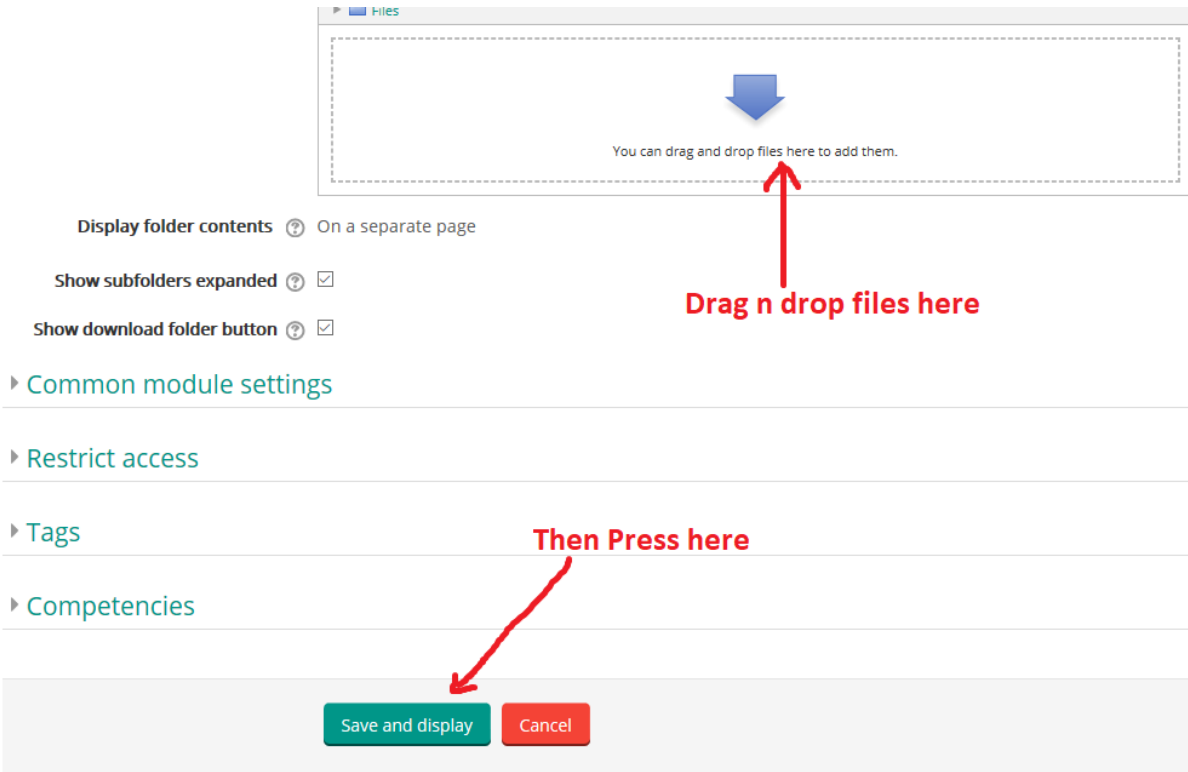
Files

You can drag and drop files here to add them.

Display folder contents On a separate page

Show subfolders expanded

Show download folder button

Drag n drop files here

Common module settings

Restrict access

Tags

Then Press here

Competencies

Save and display

Cancel